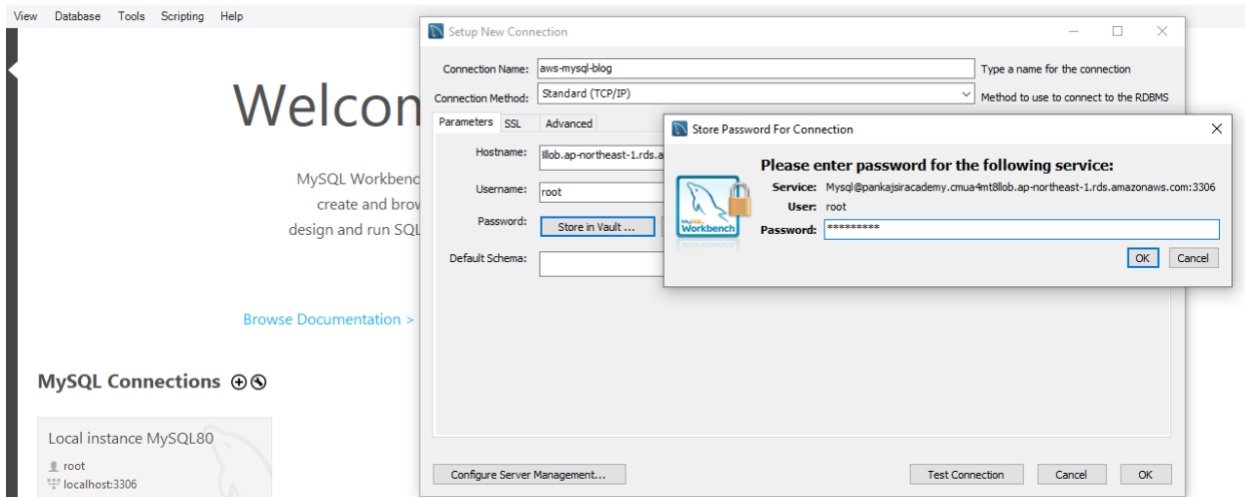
View Database Tools Scripting Help

Welcon

MySQL Workbenc
create and brov
design and run SQL

Browse Documentation >

MySQL Connections ⊕⊗

Local instance MySQL80
root
localhost:3306

Setup New Connection

Connection Name: aws-mysql-blog
Type a name for the connection

Connection Method: Standard (TCP/IP)
Method to use to connect to the RDBMS

Parameters SSL Advanced

Hostname: lllob.ap-northeast-1.rds.a

Username: root

Password: Store in Vault ...

Default Schema:

Configure Server Management...

Test Connection Cancel OK

Store Password For Connection

Please enter password for the following service:

Service: Mysql@pankajsiracademy.cmua4mt8llob.ap-northeast-1.rds.amazonaws.com:3306

User: root

Password: *********

OK Cancel

MySQL Workbench